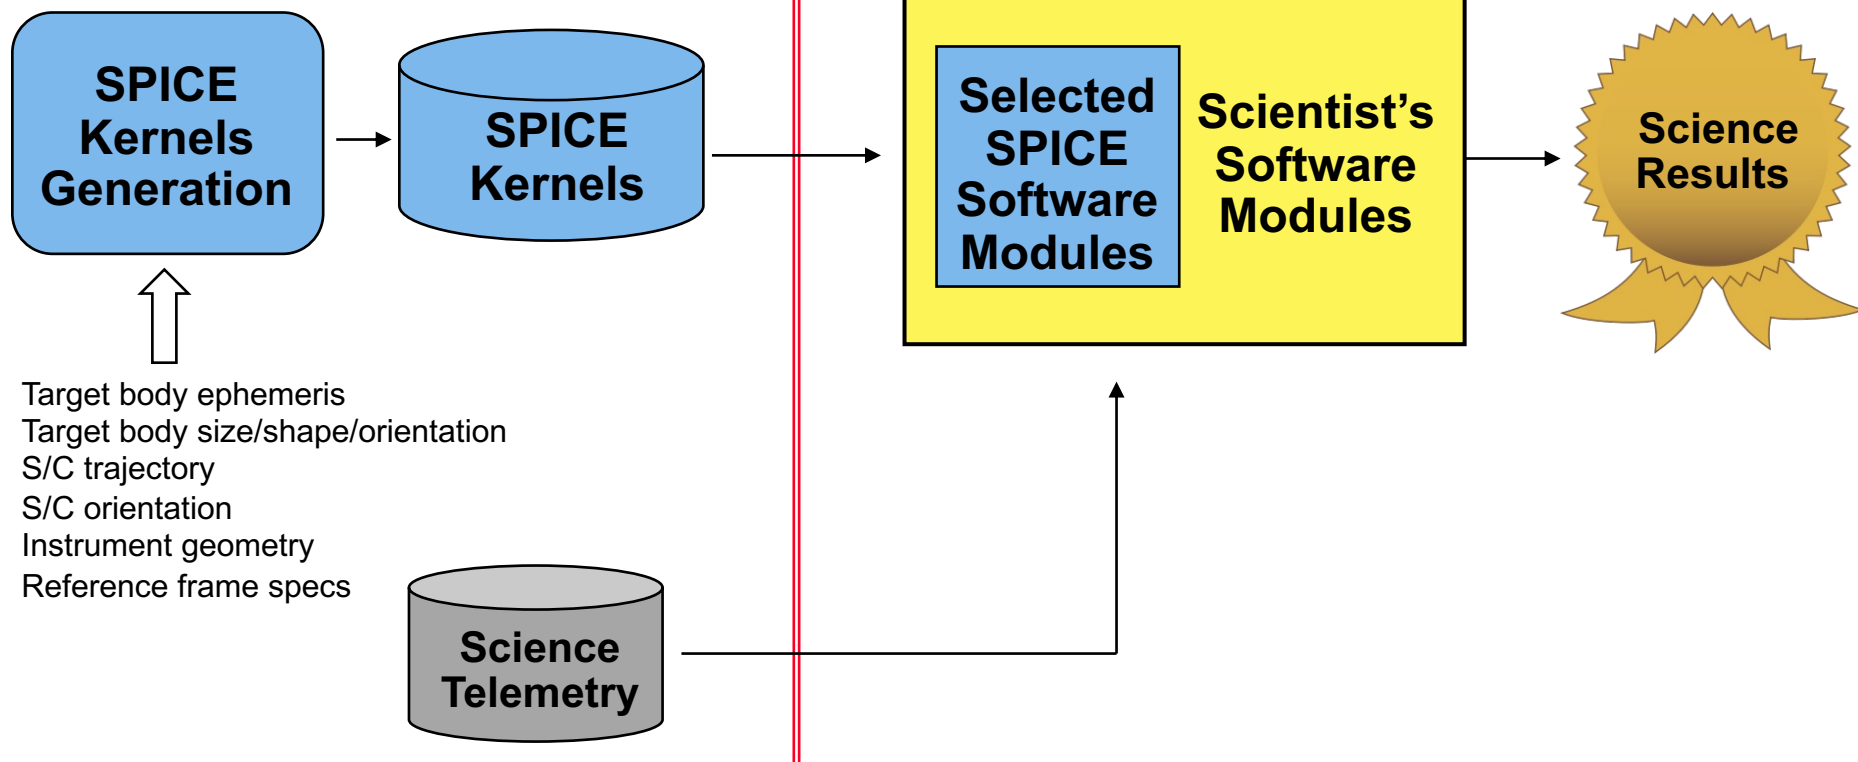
SPICE Kernels Generation

SPICE Kernels

Selected SPICE Software Modules

Scientist’s Software Modules

Science Results

Target body ephemeris
Target body size/shape/orientation
S/C trajectory
S/C orientation
Instrument geometry
Reference frame specs

Science Telemetry